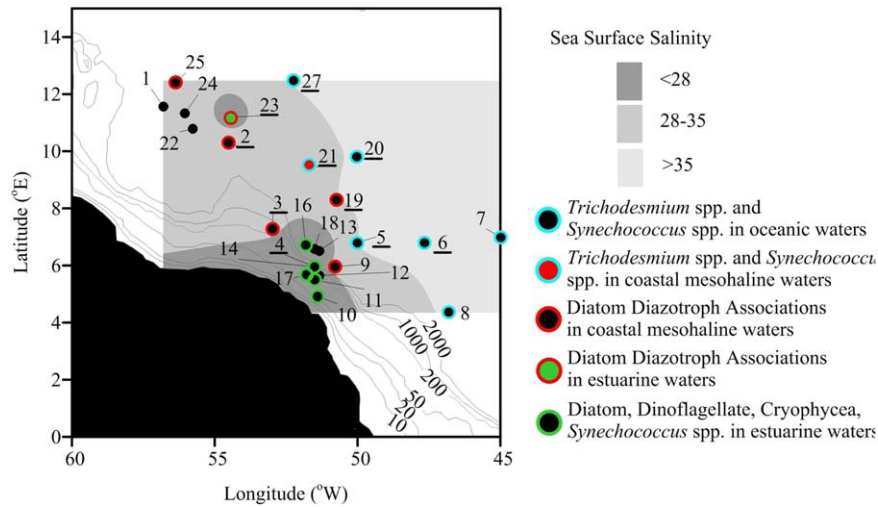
Sea Surface Salinity

<28

28-35

>35

*Trichodesmium* spp. and *Synechococcus* spp. in oceanic waters

*Trichodesmium* spp. and *Synechococcu* spp. in coastal mesohaline waters

Diatom Diazotroph Associations in coastal mesohaline waters

Diatom Diazotroph Associations in estuarine waters

Diatom, Dinoflagellate, Cryophycea, *Synechococcus* spp. in estuarine waters

1 25 24 27 23 22 2 21 20 3 19 18 13 16 5 6 7 4 14 9 12 17 11 10 8

2000 1000 200 50 20 10

Latitude (°E)

14 12 10 8 6 4 2 0

60 55 50 45

Longitude (°W)